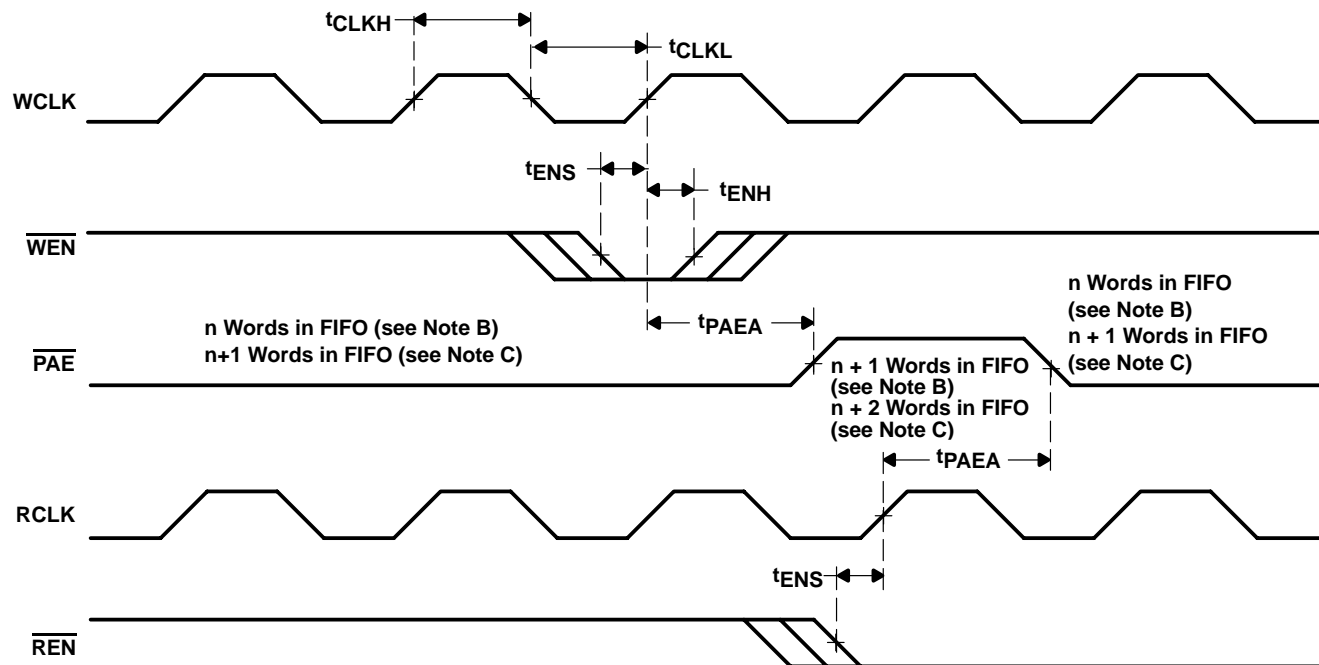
$t_{CLKH}$

$t_{CLKL}$

WCLK

$t_{ENS}$

$t_{ENH}$

$\overline{WEN}$

n Words in FIFO (see Note B)
n+1 Words in FIFO (see Note C)

$t_{PAEA}$

n Words in FIFO (see Note B)
n + 1 Words in FIFO (see Note C)

$\overline{PAE}$

n + 1 Words in FIFO (see Note B)
n + 2 Words in FIFO (see Note C)

$t_{PAEA}$

RCLK

$t_{ENS}$

$\overline{REN}$